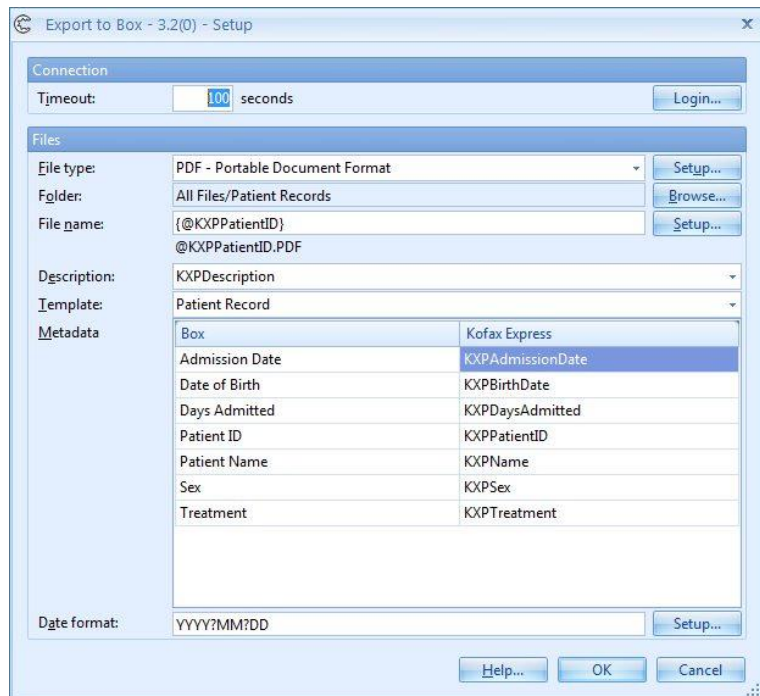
Export to Box - 3.2(0) - Setup

Connection

Timeout: 100 seconds

Login...

Files

File type: PDF - Portable Document Format

Setup...

Folder: All Files/Patient Records

Browse...

File name: {@KXPPatientID}

Setup...

@KXPPatientID.PDF

Description: KXPDescription

Template: Patient Record

Metadata

| Box | Kofax Express |
|---|---|
| Admission Date | KXPAdmissionDate |
| Date of Birth | KXPBirthDate |
| Days Admitted | KXPDaysAdmitted |
| Patient ID | KXPPatientID |
| Patient Name | KXPName |
| Sex | KXPSex |
| Treatment | KXPTreatment |

Date format: YYYY?MM?DD

Setup...

Help... OK Cancel